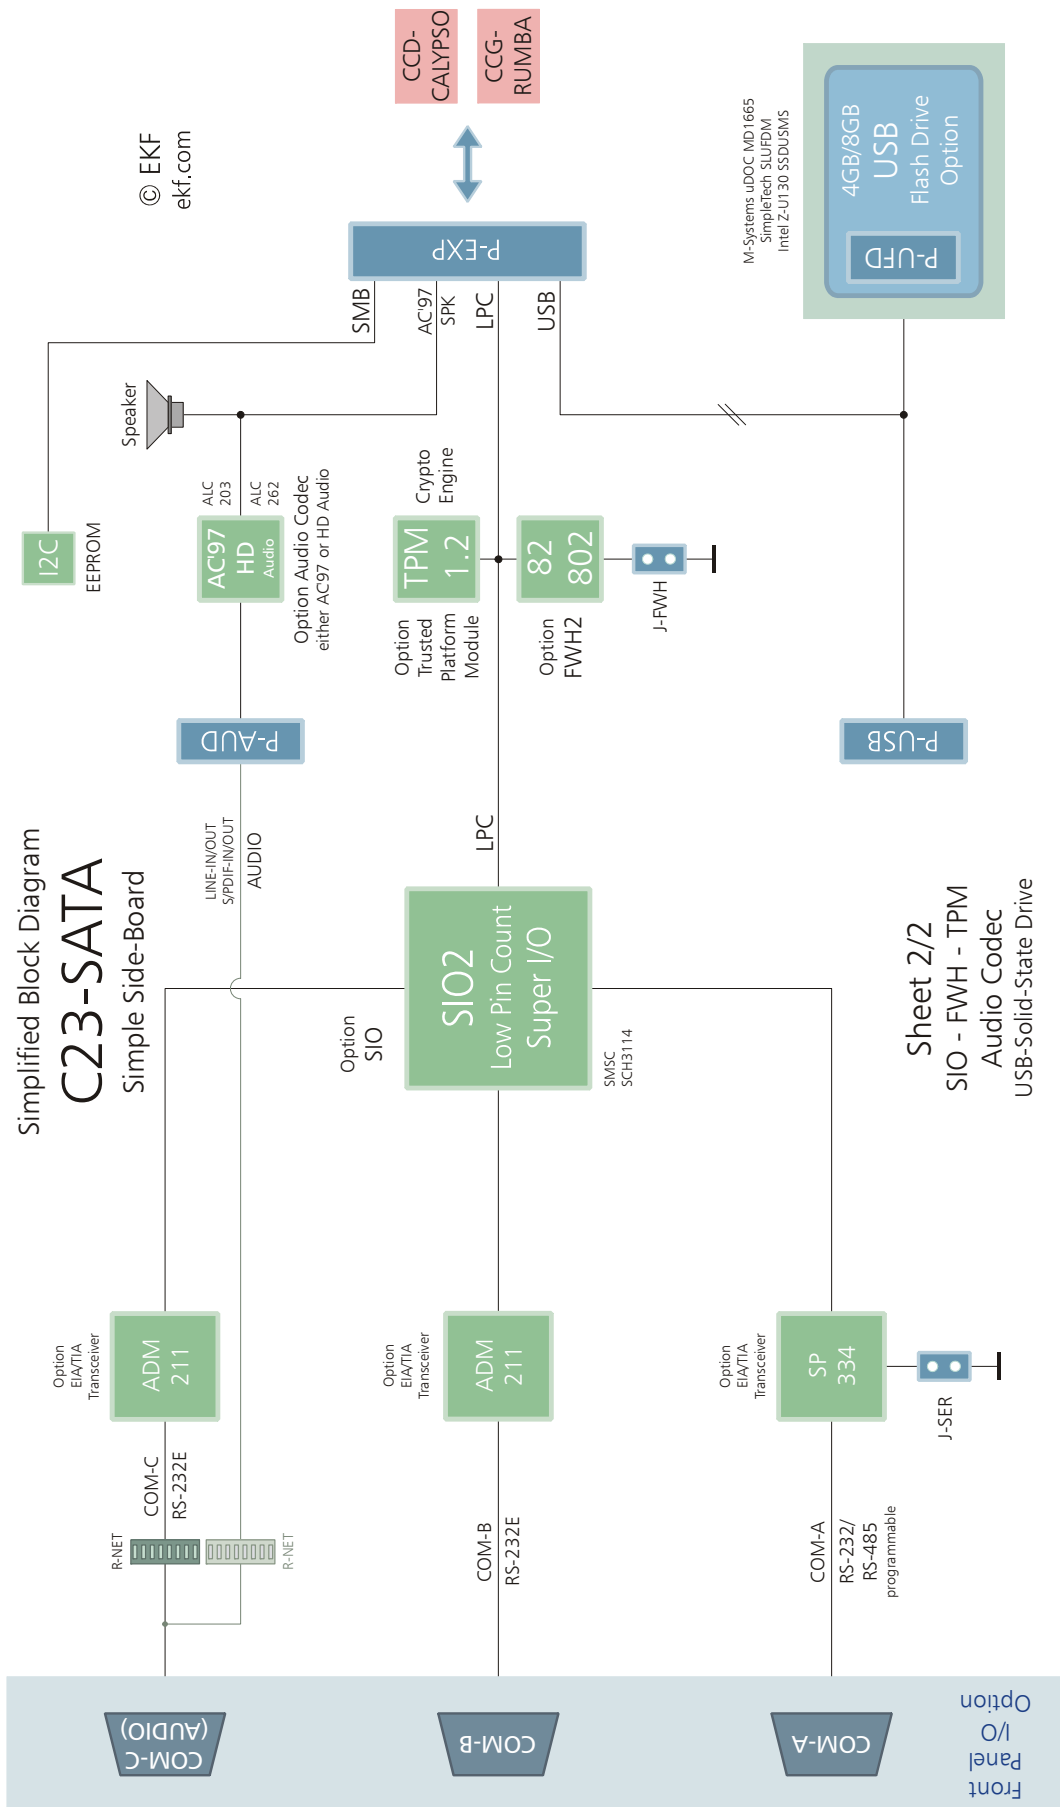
Simplified Block Diagram
C23-SATA
Simple Side-Board

© EKF
ekf.com

CCD-CALYPSO
CCG-RUMBA

P-EXP

SMB
AC'97
SPK
LPC
USB

M-Systems uDOC MD1665
SimpleTech SLUFDM
Intel Z-U130 SSDUSMS

4GB/8GB
USB
Flash Drive
Option
P-UFD

Speaker

I2C
EEPROM

ALC 203
ALC 262
AC'97
HD
Audio
Option Audio Codec
either AC97 or HD Audio

TPM
1.2
Crypto Engine
Option
Trusted
Platform
Module

82
802
Option
FWH2
J-FWH

P-AUD

P-USB

LINE-IN/OUT
S/PDIF-IN/OUT
AUDIO

LPC

SIO2
Low Pin Count
Super I/O
SMSC
SCH3114
Option
SIO

Sheet 2/2
SIO - FWH - TPM
Audio Codec
USB-Solid-State Drive

Option
EIA/TIA
Transceiver
ADM
211

Option
EIA/TIA
Transceiver
ADM
211

Option
EIA/TIA
Transceiver
SP
334
J-SER

COM-C
RS-232E
R-NET
R-NET

COM-B
RS-232E

COM-A
RS-232/
RS-485
programmable

COM-C
(AUDIO)
COM-B
COM-A

Front
Panel
I/O
Option